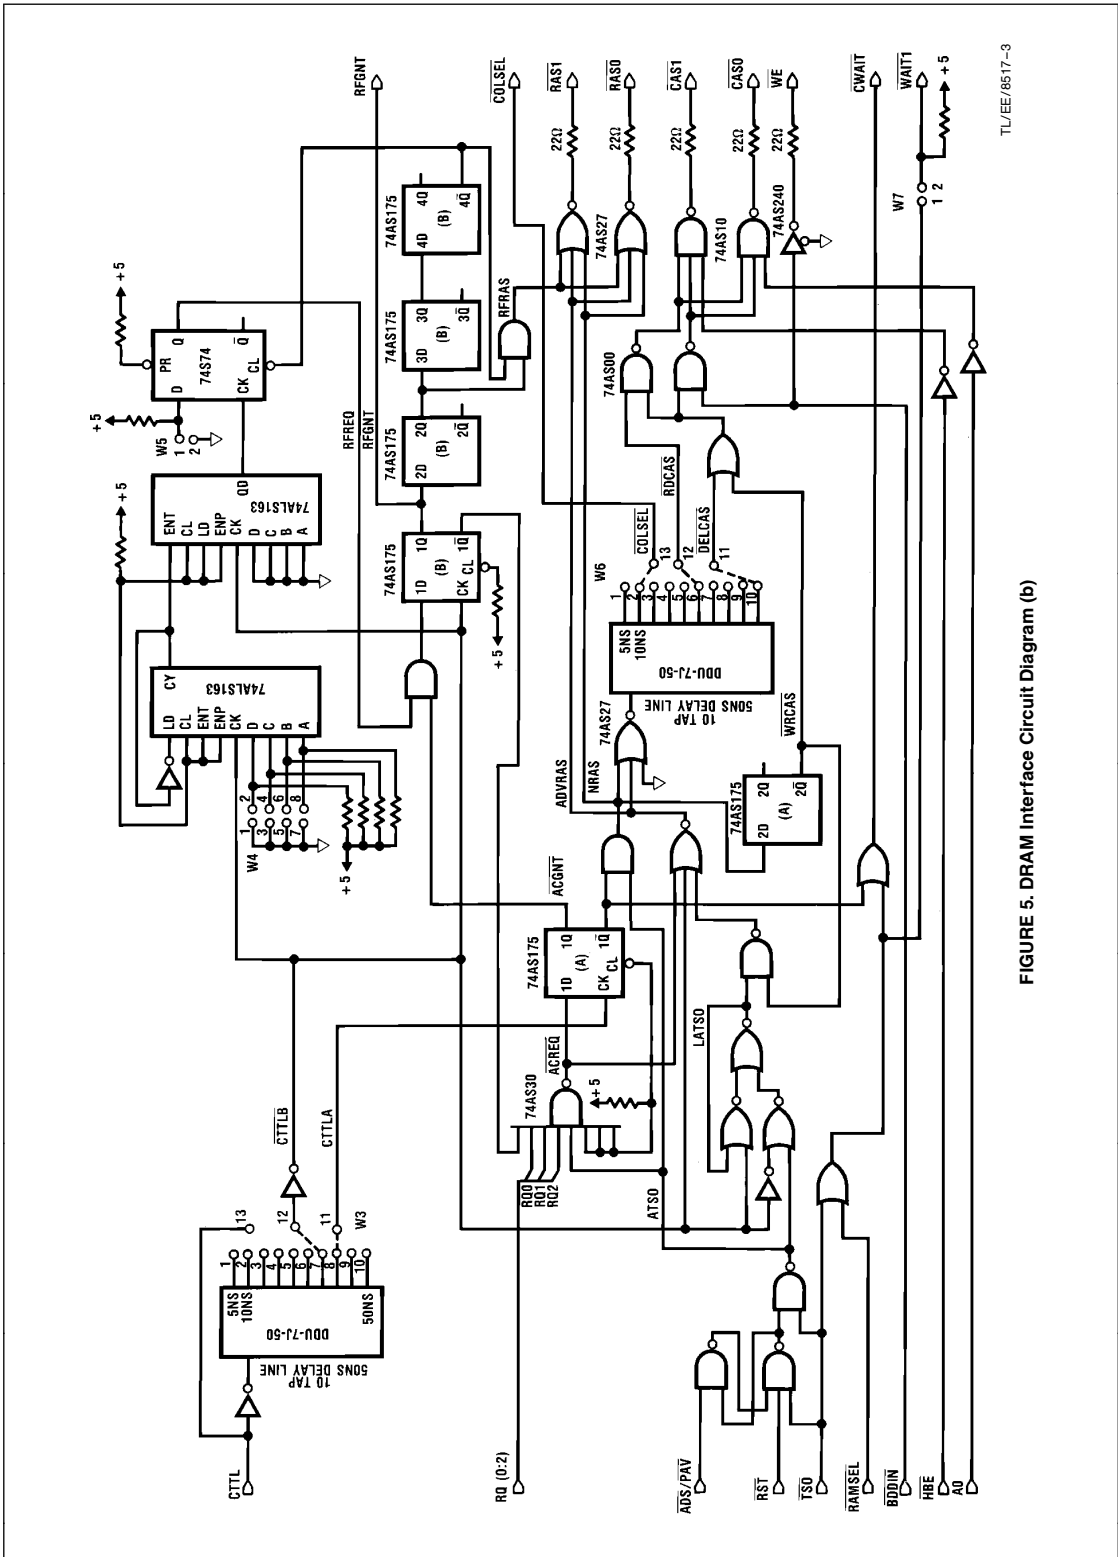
FIGURE 5. DRAM Interface Circuit Diagram (b)

TL/EE/8517–3

CTTL

10 TAP
50NS DELAY LINE

DDU-7J-50

5NS
10NS
50NS

1 2 3 4 5 6 7 8 9 10

11 12 13

W3

$\overline{CTTLB}$

CTTLA

RQ (0:2)

RQ0
RQ1
RQ2

74AS30

$\overline{ACREQ}$

+5

74AS175
1D 1Q
(A)
CK CL $1\overline{Q}$

ACGNT

ATSO

LATSO

$\overline{ADS}/\overline{PAV}$

$\overline{RST}$

$\overline{TSO}$

RAMSEL

$\overline{BDDIN}$

$\overline{HBE}$

A0

W4

1 2
3 4
5 6
7 8

+5

74ALS163
LD
CL
ENT
ENP
CK
D
C
B
A
CY

74ALS163
ENT
CL
LD
ENP
CK
D
C
B
A
QD

+5

W5
1
2

+5

74S74
PR Q
D
CK CL $\overline{Q}$

+5

74AS175
1D 1Q
(B)
CK CL $1\overline{Q}$

+5

RFREQ
RFGNT

74AS175
2D 2Q
(B)
$2\overline{Q}$

74AS175
3D 3Q
(B)
$3\overline{Q}$

74AS175
4D 4Q
(B)
$4\overline{Q}$

RFRAS

RFGNT

ADVRAS
NRAS

74AS27

10 TAP
50NS DELAY LINE

DDU-7J-50

5NS
10NS

1 2 3 4 5 6 7 8 9 10

W6

13 12 11

$\overline{COLSEL}$
RDCAS
$\overline{DELCAS}$

$\overline{WRCAS}$

74AS175
2D 2Q
(A)
$2\overline{Q}$

74AS00

74AS27

74AS10

74AS240

22Ω
22Ω
22Ω
22Ω
22Ω

$\overline{COLSEL}$

$\overline{RAS1}$

$\overline{RAS0}$

$\overline{CAS1}$

$\overline{CAS0}$

$\overline{WE}$

$\overline{CWAIT}$

$\overline{WAIT1}$

W7
1 2

+5